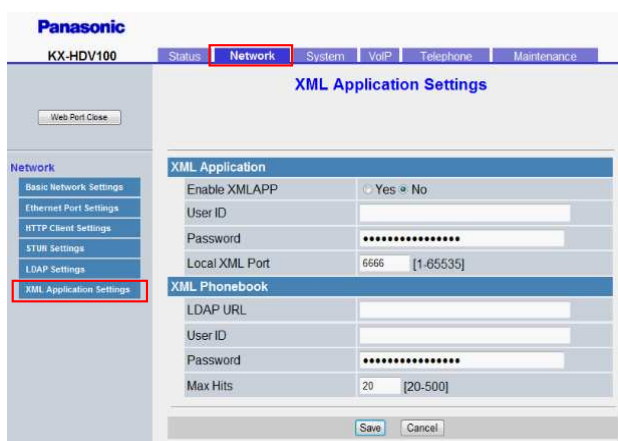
Panasonic

KX-HDV100

Status | Network | System | VoIP | Telephone | Maintenance

XML Application Settings

Web Port Close

Network

Basic Network Settings

Ethernet Port Settings

HTTP Client Settings

STUN Settings

LDAP Settings

XML Application Settings

XML Application

| Enable XMLAPP | Yes No |
|---|---|
| User ID | |
| Password | •••••••••••••••• |
| Local XML Port | 6666 [1-65535] |

XML Phonebook

| LDAP URL | |
|---|---|
| User ID | |
| Password | •••••••••••••••• |
| Max Hits | 20 [20-500] |

Save Cancel